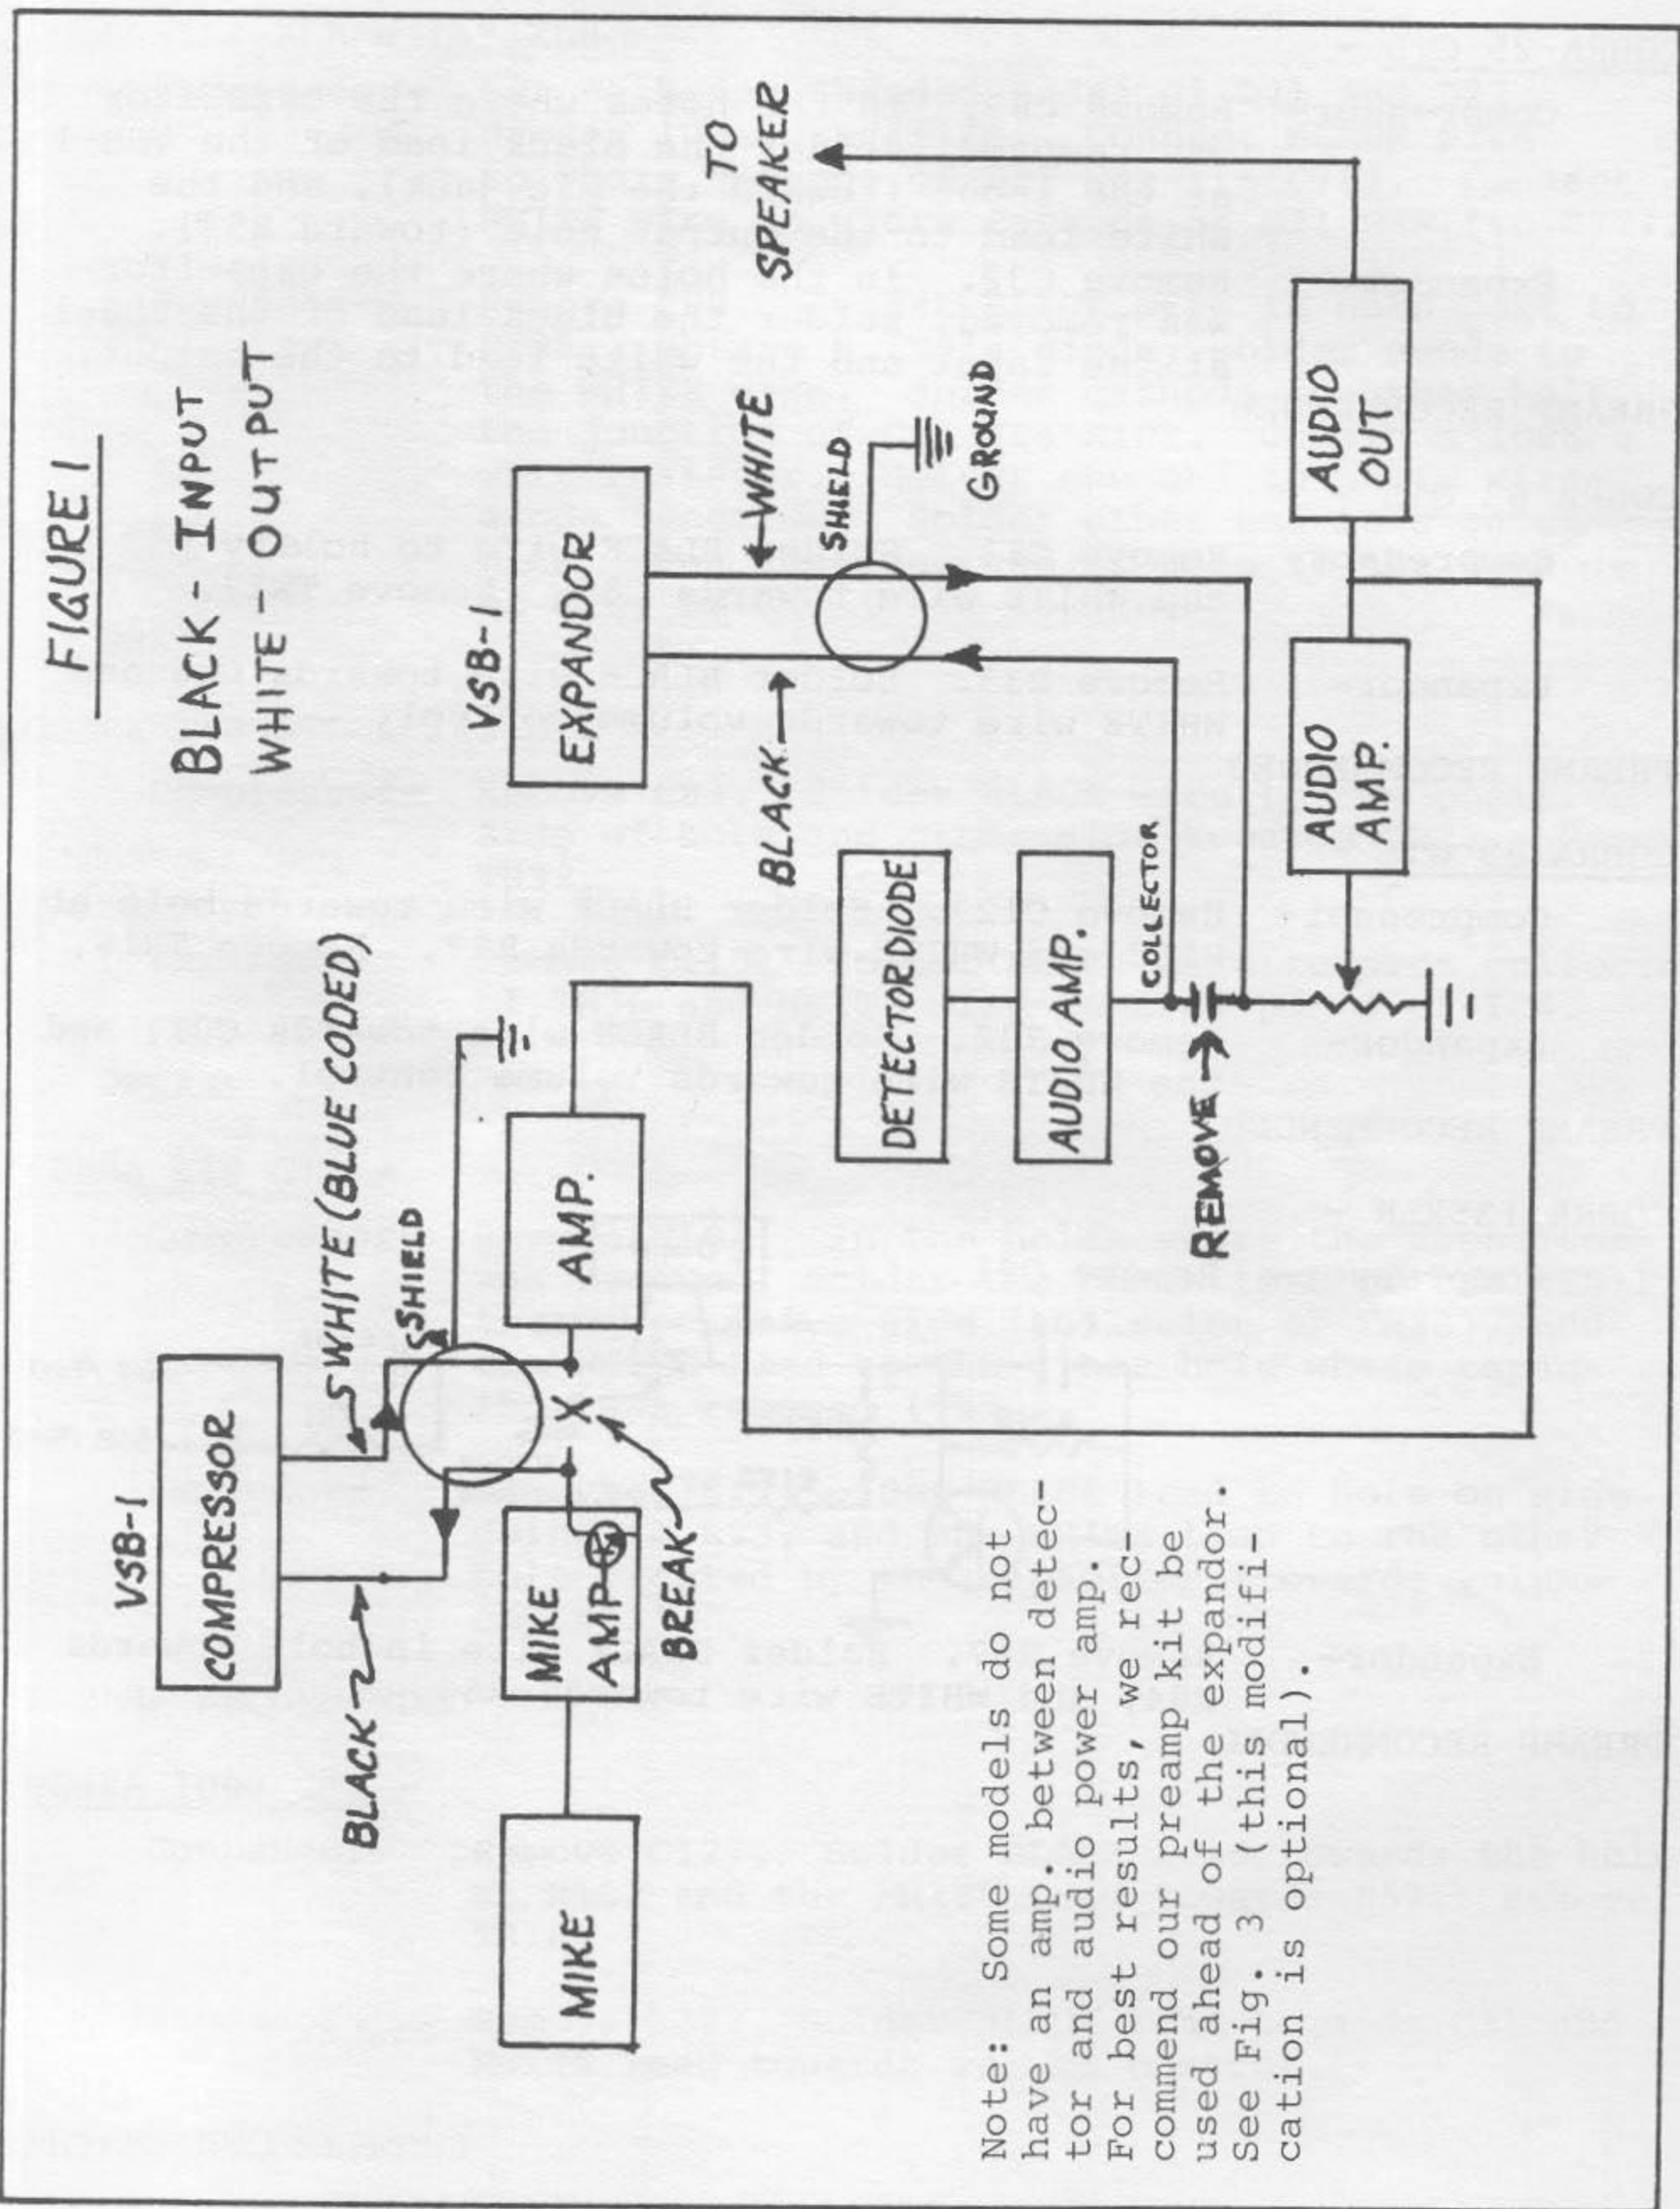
FIGURE I

BLACK - INPUT
WHITE - OUTPUT

VSB-1
COMPRESSOR

BLACK
WHITE (BLUE CODED)
SHIELD

MIKE

MIKE AMP

AMP.

X

BREAK

VSB-1
EXPANDOR

BLACK
WHITE
SHIELD
GROUND

DETECTOR DIODE

AUDIO AMP.

COLLECTOR

REMOVE

AUDIO AMP.

AUDIO OUT

TO SPEAKER

Note: Some models do not have an amp. between detector and audio power amp. For best results, we recommend our preamp kit be used ahead of the expandor. See Fig. 3 (this modification is optional).